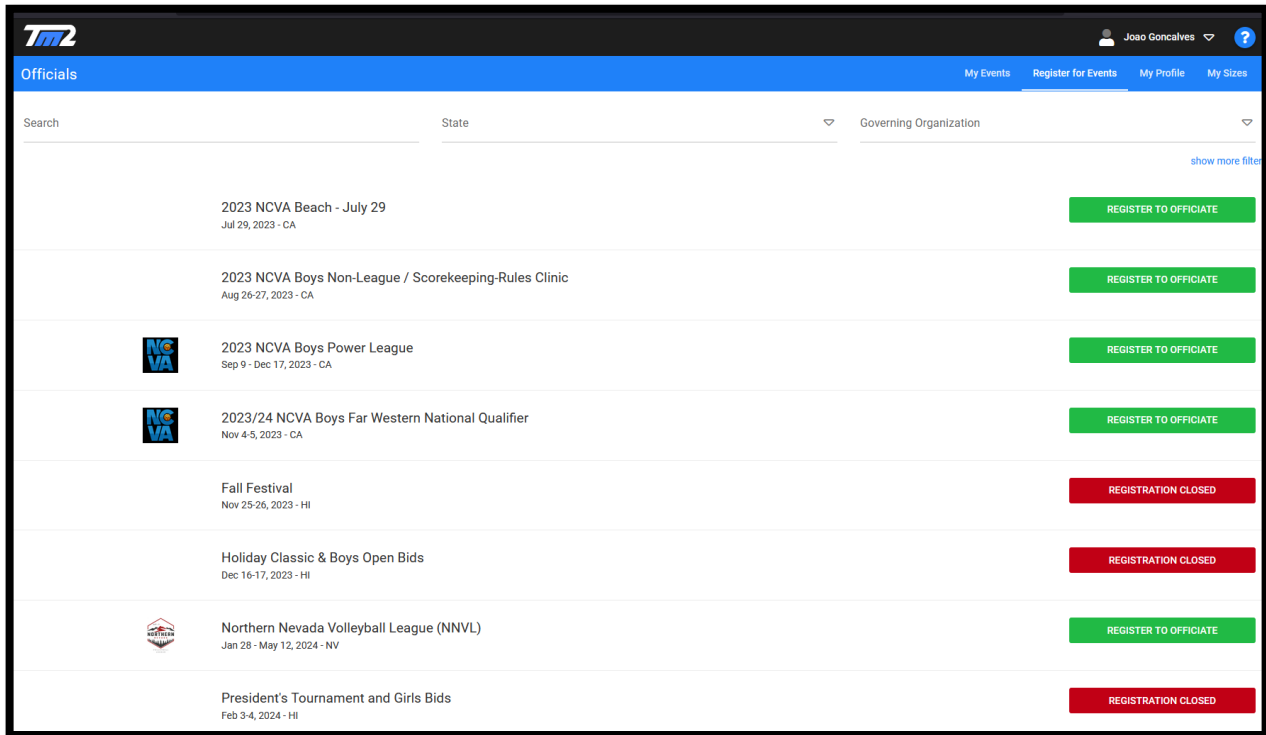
TM2

Joao Goncalves

?

Officials

My Events
Register for Events
My Profile
My Sizes

Search

State

Governing Organization

show more filter

2023 NCVA Beach - July 29
Jul 29, 2023 - CA

REGISTER TO OFFICIATE

2023 NCVA Boys Non-League / Scorekeeping-Rules Clinic
Aug 26-27, 2023 - CA

REGISTER TO OFFICIATE

NCVA

2023 NCVA Boys Power League
Sep 9 - Dec 17, 2023 - CA

REGISTER TO OFFICIATE

NCVA

2023/24 NCVA Boys Far Western National Qualifier
Nov 4-5, 2023 - CA

REGISTER TO OFFICIATE

Fall Festival
Nov 25-26, 2023 - HI

REGISTRATION CLOSED

Holiday Classic & Boys Open Bids
Dec 16-17, 2023 - HI

REGISTRATION CLOSED

NORTHERN

Northern Nevada Volleyball League (NNVL)
Jan 28 - May 12, 2024 - NV

REGISTER TO OFFICIATE

President's Tournament and Girls Bids
Feb 3-4, 2024 - HI

REGISTRATION CLOSED